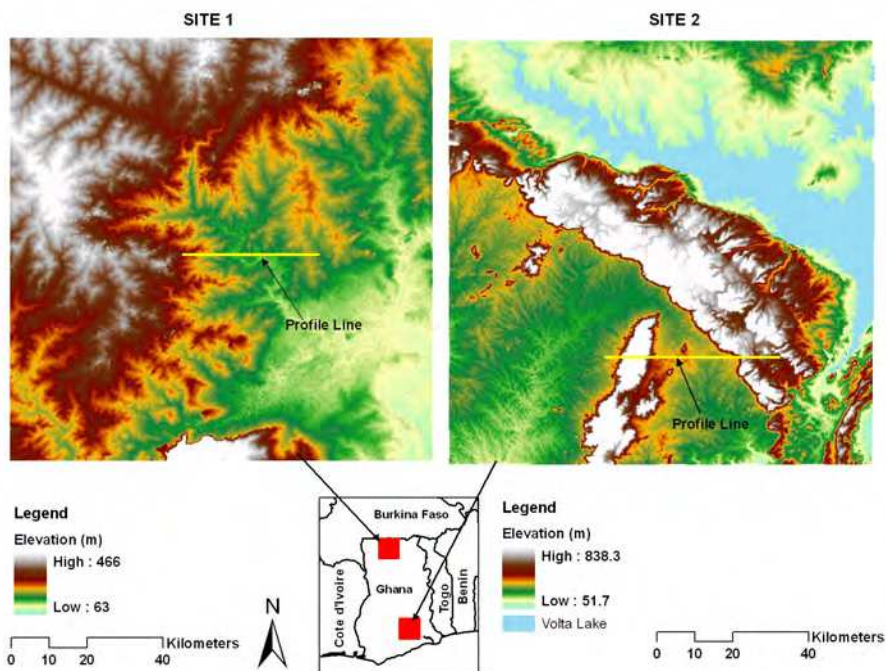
SITE 1

SITE 2

Profile Line

Profile Line

Legend

Elevation (m)

High : 466

Low : 63

0 10 20 40 Kilometers

N

Burkina Faso

Cote d'Ivoire

Ghana

Togo

Benin

Legend

Elevation (m)

High : 838.3

Low : 51.7

Volta Lake

0 10 20 40 Kilometers